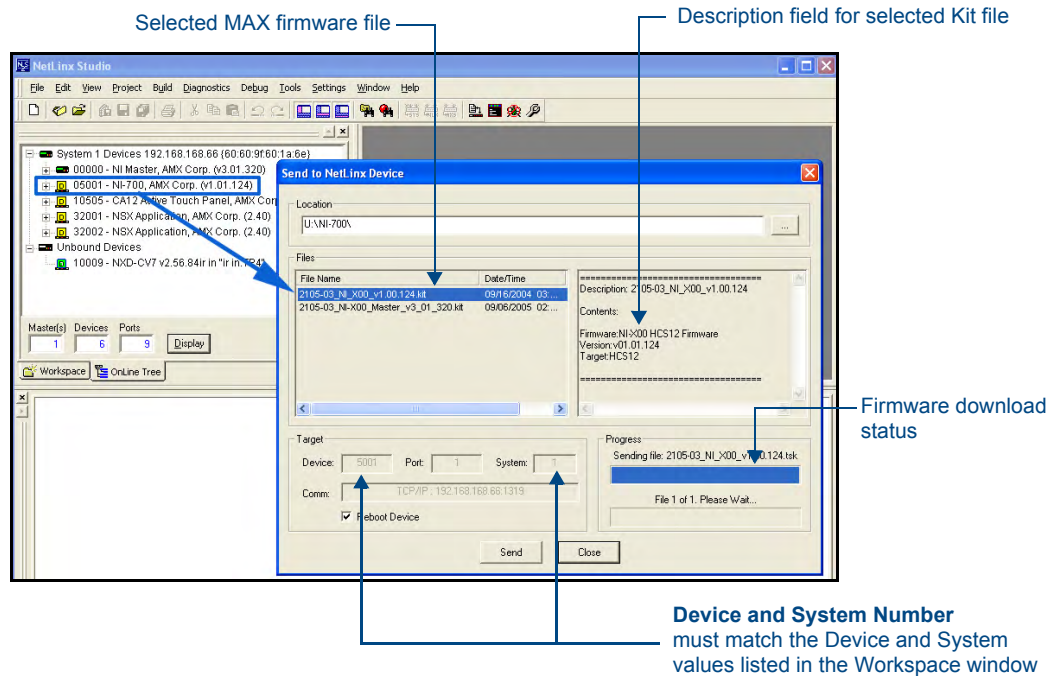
Selected MAX firmware file

Description field for selected Kit file

NetLinx Studio

File Edit View Project Build Diagnostics Debug Tools Settings Window Help

System 1 Devices 192.168.168.66 (60:60:9f:60:1a:6e)
00000 - NI Master, AMX Corp. (v3.01.320)
05001 - NI-700, AMX Corp. (v1.01.124)
10505 - CA12 Active Touch Panel, AMX Corp
32001 - NSX Application, AMX Corp. (2.40)
32002 - NSX Application, AMX Corp. (2.40)
Unbound Devices
10009 - NXD-CV7 v2.56.84ir in "ir in.TP4"

Master(s) Devices Ports
1 6 9 Display

Workspace OnLine Tree

Send to NetLinx Device

Location
U:\NI-700\

Files

| File Name | Date/Time |
|---|---|
| 2105-03_NI_X00_v1.00.124.kit | 09/16/2004 03:... |
| 2105-03_NI-X00_Master_v3_01_320.kit | 09/06/2005 02:... |

==================================
Description: 2105-03_NI_X00_v1.00.124

Contents:

Firmware:NI-X00 HCS12 Firmware
Version:v01.01.124
Target:HCS12

==================================

Target
Device: 5001 Port: 1 System: 1
Comm: TCP/IP : 192.168.168.66:1319
Reboot Device

Progress
Sending file: 2105-03_NI_X00_v1.00.124.tsk
File 1 of 1. Please Wait...

Send Close

Firmware download status

Device and System Number must match the Device and System values listed in the Workspace window